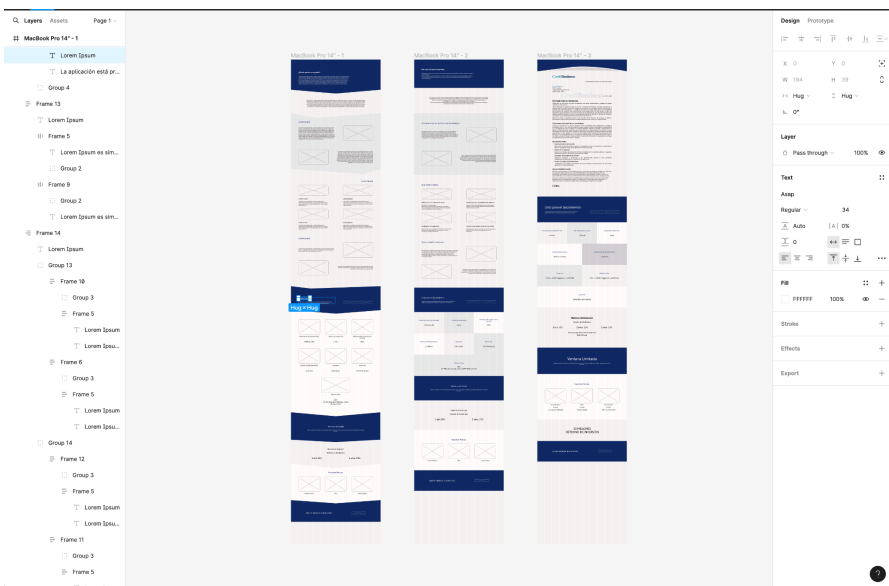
Layers Assets Page 1

MacBook Pro 14" - 1
Lorem Ipsum
La aplicación está pr...
Group 4
Frame 13
Lorem Ipsum
Frame 5
Lorem Ipsum es sim...
Group 2
Frame 9
Group 2
Lorem Ipsum es sim...
Frame 14
Lorem Ipsum
Group 13
Frame 10
Group 3
Frame 5
Lorem Ipsum
Lorem Ipsu...
Frame 6
Group 3
Frame 5
Lorem Ipsum
Lorem Ipsu...
Group 14
Frame 12
Group 3
Frame 5
Lorem Ipsum
Lorem Ipsu...
Frame 11
Group 3
Frame 5

MacBook Pro 14" - 1
MacBook Pro 14" - 2
MacBook Pro 14" - 3

Hug × Hug

Venta Limitada

Design Prototype
X 0
Y 0
W 194
H 38
Hug
Hug
0°
Layer
Pass through
100%
Text
Asap
Regular
34
Auto
0%
0
Fill
FFFFFF
100%
Stroke
Effects
Export
?